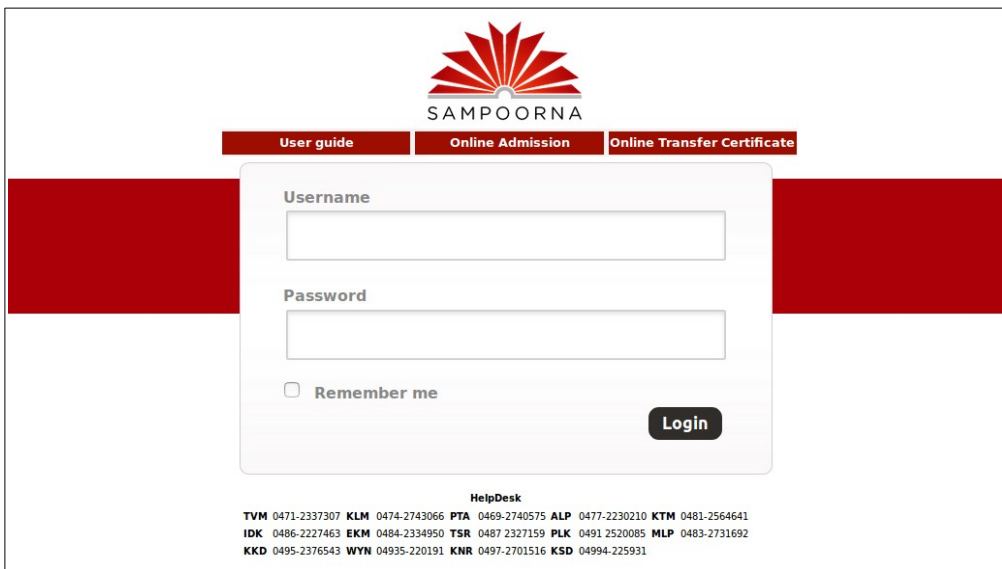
SAMPOORNA

User guide
Online Admission
Online Transfer Certificate

Username

Password

Remember me

Login

HelpDesk

TVM 0471-2337307 KLM 0474-2743066 PTA 0469-2740575 ALP 0477-2230210 KTM 0481-2564641
IDK 0486-2227463 EKM 0484-2334950 TSR 0487 2327159 PLK 0491 2520085 MLP 0483-2731692
KKD 0495-2376543 WYN 04935-220191 KNR 0497-2701516 KSD 04994-225931